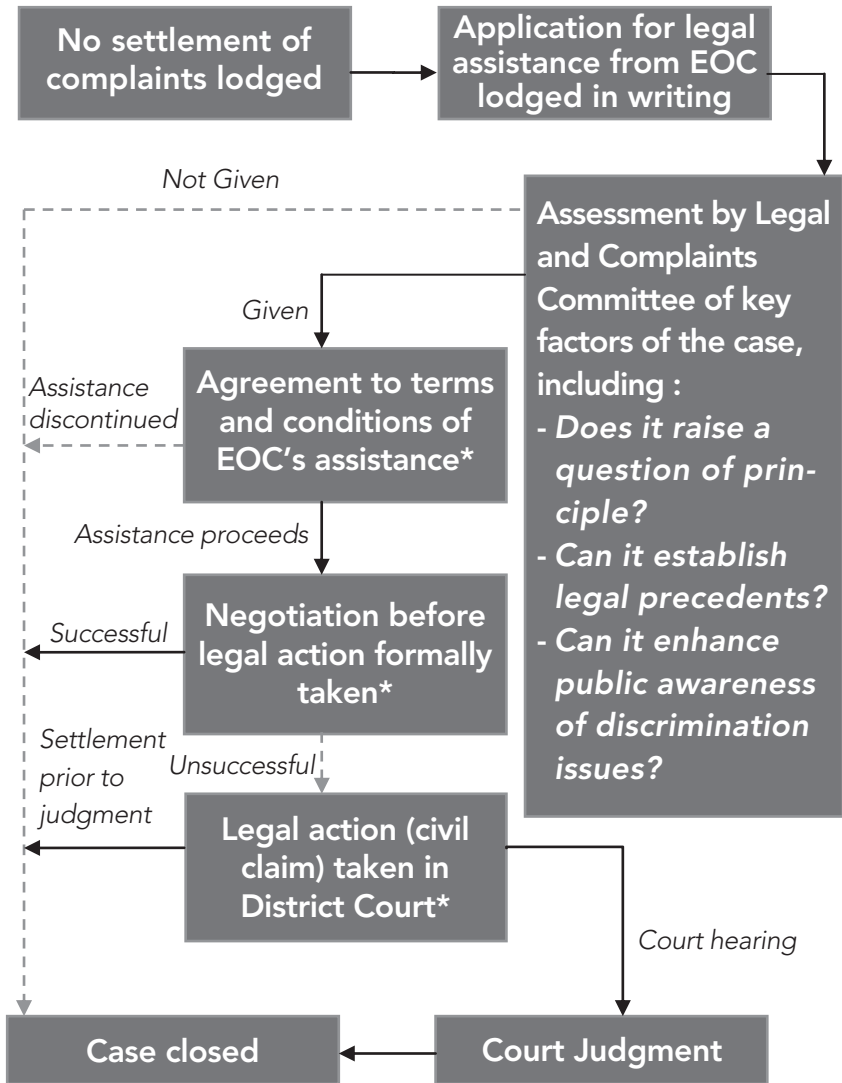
No settlement of complaints lodged

Application for legal assistance from EOC lodged in writing

Not Given

Assessment by Legal and Complaints Committee of key factors of the case, including :
- Does it raise a question of principle?
- Can it establish legal precedents?
- Can it enhance public awareness of discrimination issues?

Given

Assistance discontinued

Agreement to terms and conditions of EOC's assistance*

Assistance proceeds

Successful

Negotiation before legal action formally taken*

Settlement prior to judgment

Unsuccessful

Legal action (civil claim) taken in District Court*

Court hearing

Case closed

Court Judgment